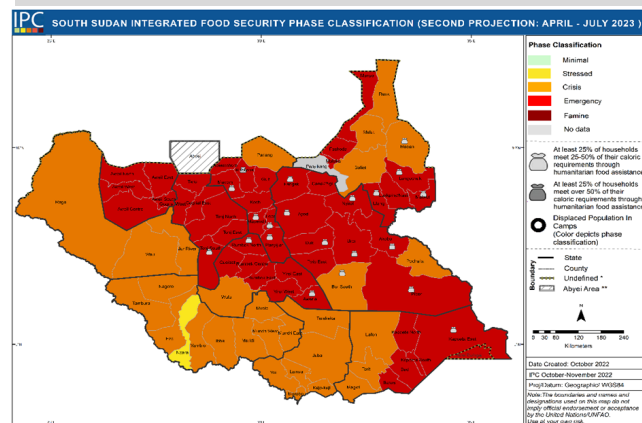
IPC SOUTH SUDAN INTEGRATED FOOD SECURITY PHASE CLASSIFICATION (SECOND PROJECTION: APRIL - JULY 2023)

Phase Classification
Minimal
Stressed
Crisis
Emergency
Famine
No data

At least 25% of households meet 25-50% of their caloric requirements through humanitarian food assistance

At least 25% of households meet over 50% of their caloric requirements through humanitarian food assistance

Displaced Population In Camps (Color depicts phase classification)

Boundary
State
County
Undefined *
Abyei Area **

N

0 30 60 120 180 240
Kilometers

Date Created: October 2022
IPC October-November 2022
Proj/Datum: Geographic/ WGS84
Note:The boundaries and names and designations used on this map do not imply official endorsement or acceptance by the United Nations/UNFAO.
Use at your own risk.

Abyei
Renk
Pariang
Fangak
Nasir
Maban
Longochuk
Ulang
Nyirol
Akobo
Pibor
Twic
Aweil
Wau
Raga
Tambura
Nagero
Mvolo
Yei
Juba
Torit
Kapoeta
Magwi
Terekeka
Mundri
Yambio
Ezo
Maridi
Jur River
Tonj
Rumbek
Yirol
Awerial
Bor South
Ikotos
Budi
Lafon
Kajo-Keji
Pochalla
Wulu
Panyijiar
Leer
Mayendit
Koch
Rubkona
Guit
Pigi
Canal
Fashoda
Manyo
Malakal
Baliet
Luakpiny/Nasir
Maiwut
Ayod
Duk
Uror
Twic East
Kapoeta North
Kapoeta East
Kapoeta South
Morobo
Lainya
Yei
Ibba
Nzara
Mundri East
Mundri West
Wulu
Cueibet
Gogrial West
Gogrial East
Aweil West
Aweil North
Aweil East
Aweil South
Aweil Centre
Abiemnhom
Mayom
Tonj North
Tonj East
Tonj South
Rumbek North
Rumbek Centre
Rumbek East
Yirol West
Yirol East